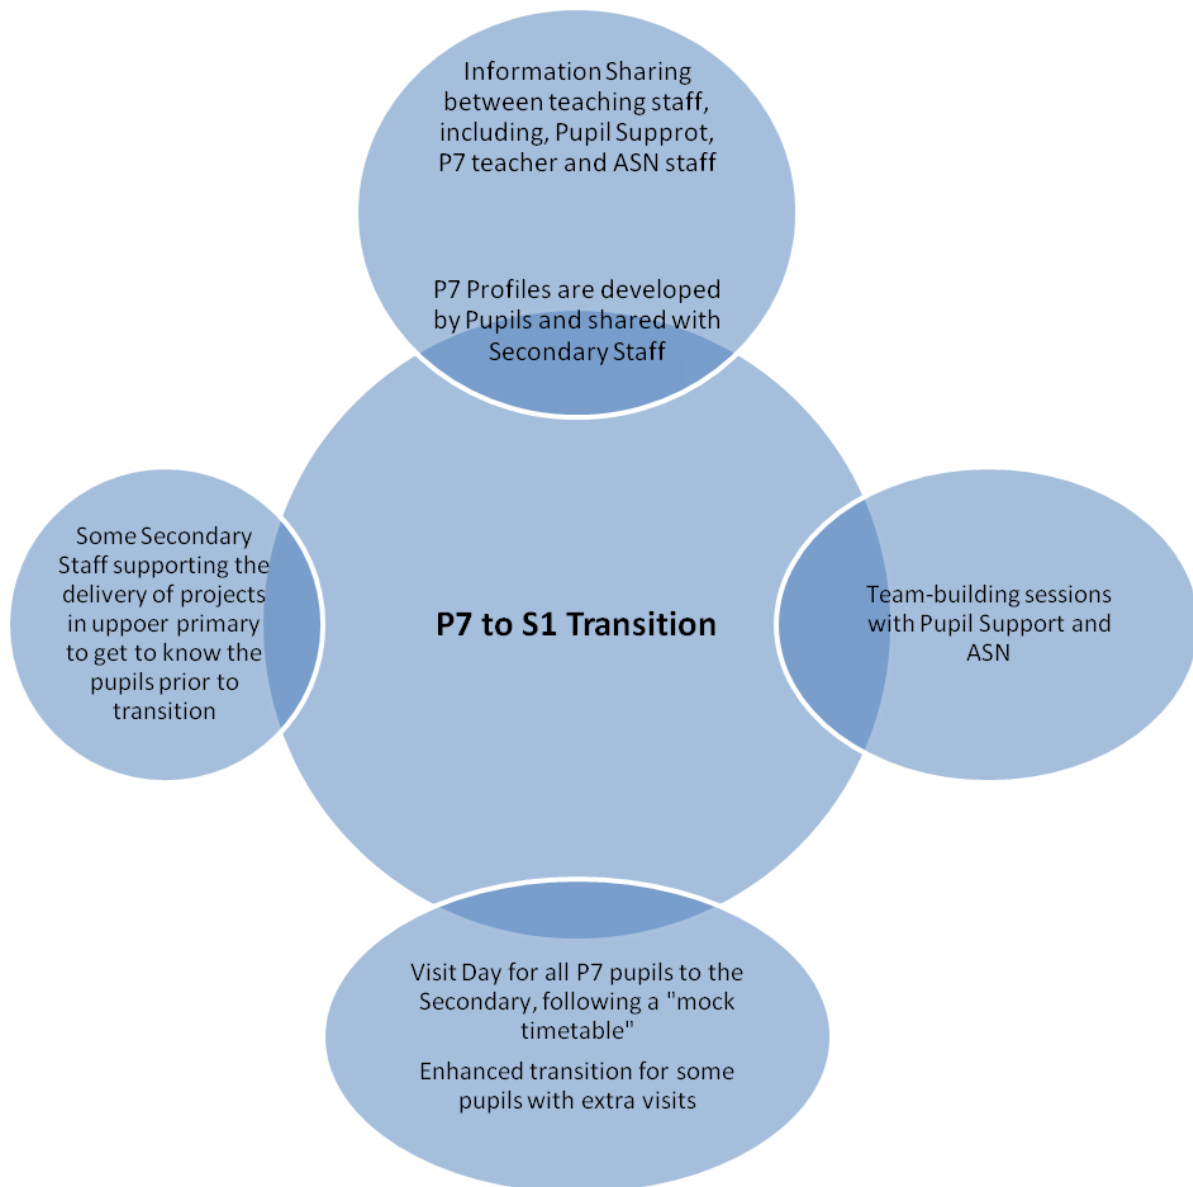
Information Sharing between teaching staff, including, Pupil Supprot, P7 teacher and ASN staff

P7 Profiles are developed by Pupils and shared with Secondary Staff

Some Secondary Staff supporting the delivery of projects in uppoer primary to get to know the pupils prior to transition

P7 to S1 Transition

Team-building sessions with Pupil Support and ASN

Visit Day for all P7 pupils to the Secondary, following a "mock timetable"

Enhanced transition for some pupils with extra visits